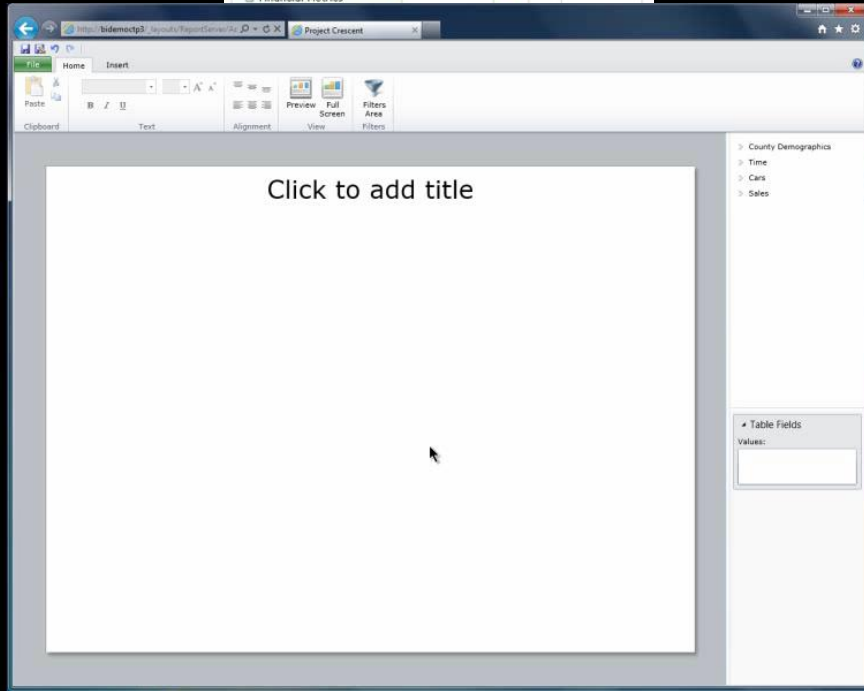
http://bidemoctp3/_layouts/ReportServer/Ac
Project Crescent
File
Home
Insert
Paste
Clipboard
B I U
Text
Alignment
Preview
Full Screen
View
Filters Area
Filters
Click to add title
County Demographics
Time
Cars
Sales
Table Fields
Values: